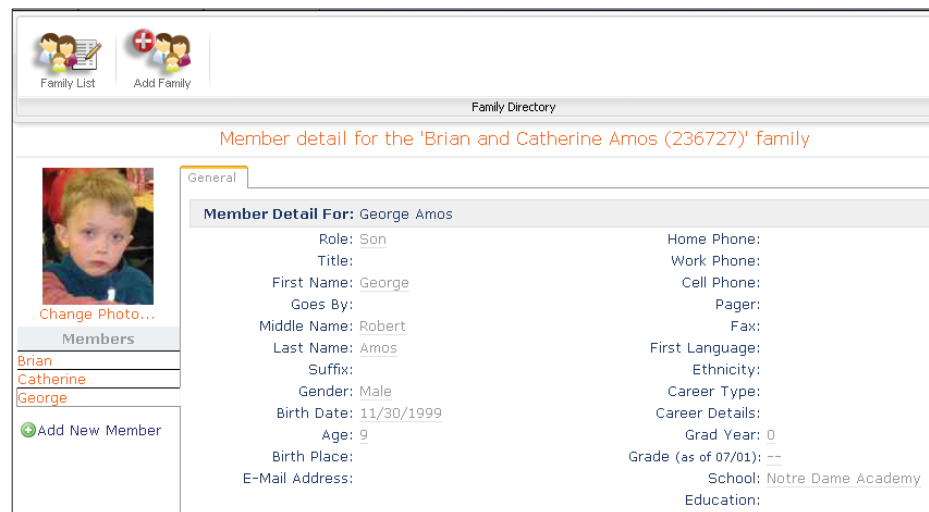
Family List
Add Family
Family Directory

Member detail for the 'Brian and Catherine Amos (236727)' family

Change Photo...

Members
Brian
Catherine
George

Add New Member

General

Member Detail For: George Amos

Role: Son
Title:
First Name: George
Goes By:
Middle Name: Robert
Last Name: Amos
Suffix:
Gender: Male
Birth Date: 11/30/1999
Age: 9
Birth Place:
E-Mail Address:

Home Phone:
Work Phone:
Cell Phone:
Pager:
Fax:
First Language:
Ethnicity:
Career Type:
Career Details:
Grad Year: 0
Grade (as of 07/01): --
School: Notre Dame Academy
Education: